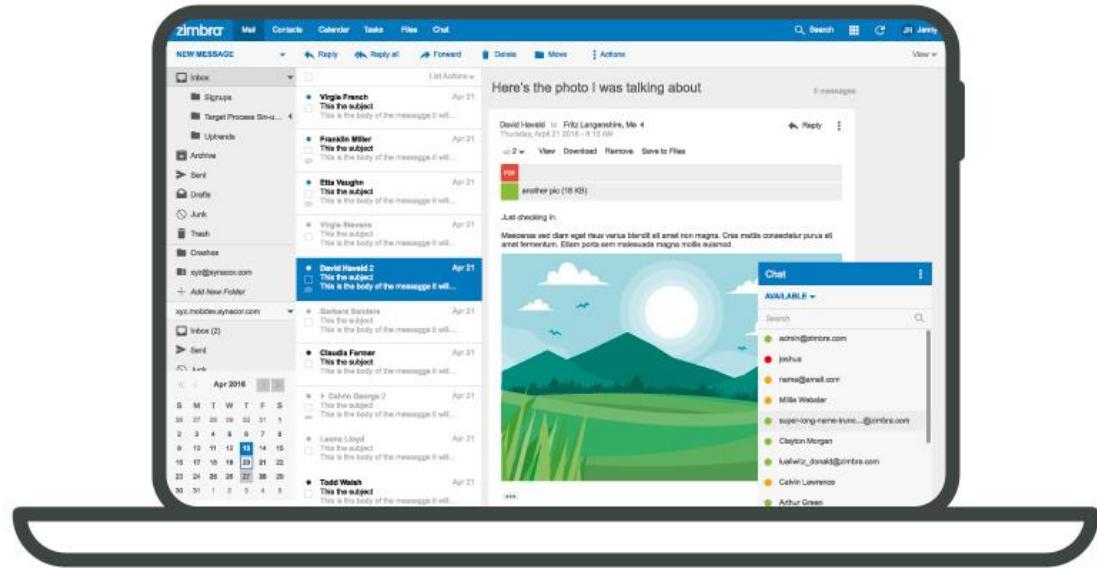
zimbra Mail Contacts Calendar Tasks Files Chat Search JH Jenny

NEW MESSAGE Reply Reply all Forward Delete Move Actions View

Inbox
Signups
Target Process Sin-u...
Upbrands
Archive
Sent
Drafts
Junk
Trash
Crashes
xyz@synacor.com
Add New Folder
xyz.mobidev.synacor.com
Inbox (2)
Sent
Junk

Apr 2016

| S | M | T | W | T | F | S |
|---|---|---|---|---|---|---|
| 26 | 27 | 28 | 29 | 30 | 31 | 1 |
| 2 | 3 | 4 | 5 | 6 | 7 | 8 |
| 9 | 10 | 11 | 12 | 13 | 14 | 15 |
| 16 | 17 | 18 | 19 | 20 | 21 | 22 |
| 23 | 24 | 25 | 26 | 27 | 28 | 29 |
| 30 | 31 | 1 | 2 | 3 | 4 | 5 |

List Actions

Virgie French Apr 21
This the subject
This is the body of the messagge it will...

Franklin Miller Apr 21
This the subject
This is the body of the messagge it will...

Etta Vaughn Apr 21
This the subject
This is the body of the messagge it will...

Virgie Stevens Apr 21
This the subject
This is the body of the messagge it will...

David Haveld 2 Apr 21
This the subject
This is the body of the messagge it will...

Barbara Sanders Apr 21
This the subject
This is the body of the messagge it will...

Claudia Farmer Apr 21
This the subject
This is the body of the messagge it will...

Calvin George 2 Apr 21
This the subject
This is the body of the messagge it will...

Leona Lloyd Apr 21
This the subject
This is the body of the messagge it will...

Todd Walsh Apr 21
This the subject
This is the body of the messagge it will...

Here's the photo I was talking about 3 messages

David Haveld to Fritz Langenshire, Me 4 Reply
Thursday, April 21 2016 - 8:13 AM

2 View Download Remove Save to Files
PDF
another pic (18 KB)

Just checking in.

Maecenas sed diam eget risus varius blandit sit amet non magna. Cras mattis consectetur purus sit amet fermentum. Etiam porta sem malesuada magna mollis euismod.

Chat
AVAILABLE
Search
admin@zimbra.com
joshua
name@email.com
Millie Webster
super-long-name-trunc...@zimbra.com
Clayton Morgan
luelwitz_donald@zimbra.com
Calvin Lawrence
Arthur Green